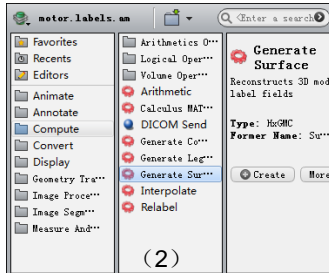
motor.labels.am

Enter a search

Favorites
Recents
Editors
Animate
Annotate
Compute
Convert
Display
Geometry Tra···
Image Proce···
Image Segm···
Measure And···

Arithmetics O···
Logical Oper···
Volume Oper···
Arithmetic
Calculus MAT···
DICOM Send
Generate Co···
Generate Leg···
Generate Su···
Interpolate
Relabel

Generate Surface
Reconstructs 3D mod label fields

Type: HxGMC
Former Name: Su···

Create
More

(2)